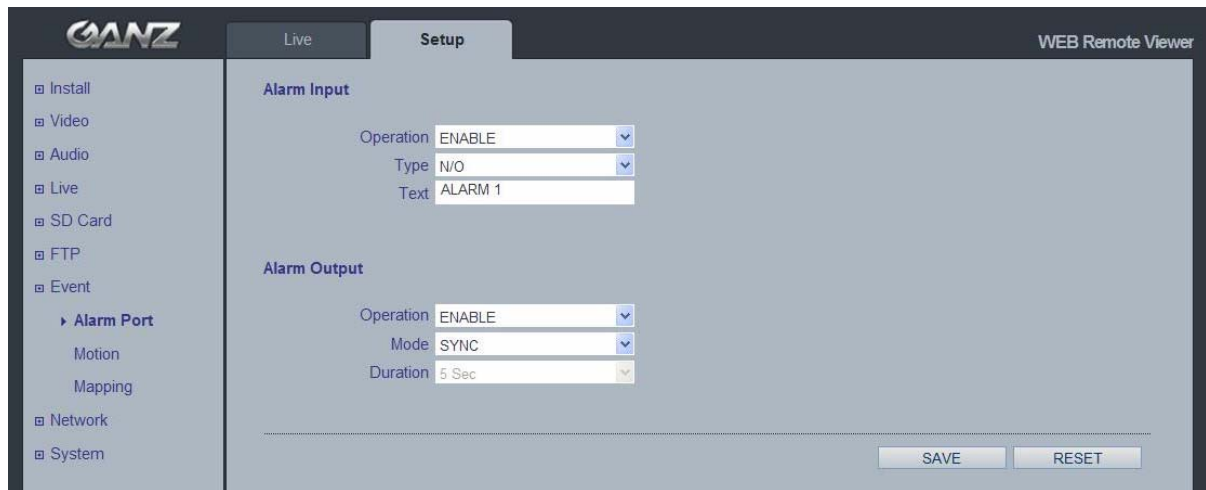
GANZ

Live

Setup

WEB Remote Viewer

⊞ Install
⊞ Video
⊞ Audio
⊞ Live
⊞ SD Card
⊞ FTP
⊞ Event
▸ Alarm Port
Motion
Mapping
⊞ Network
⊞ System

Alarm Input

Operation ENABLE
Type N/O
Text ALARM 1

Alarm Output

Operation ENABLE
Mode SYNC
Duration 5 Sec

SAVE RESET